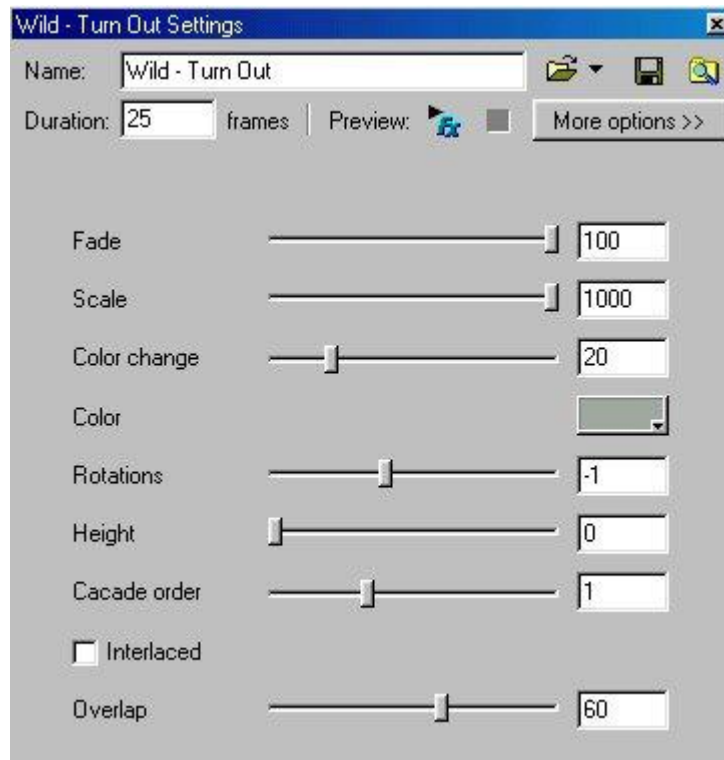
Wild - Turn Out Settings

Name: Wild - Turn Out

Duration: 25 frames | Preview: Fx

More options >>

Fade 100

Scale 1000

Color change 20

Color

Rotations -1

Height 0

Cacade order 1

Interlaced

Overlap 60